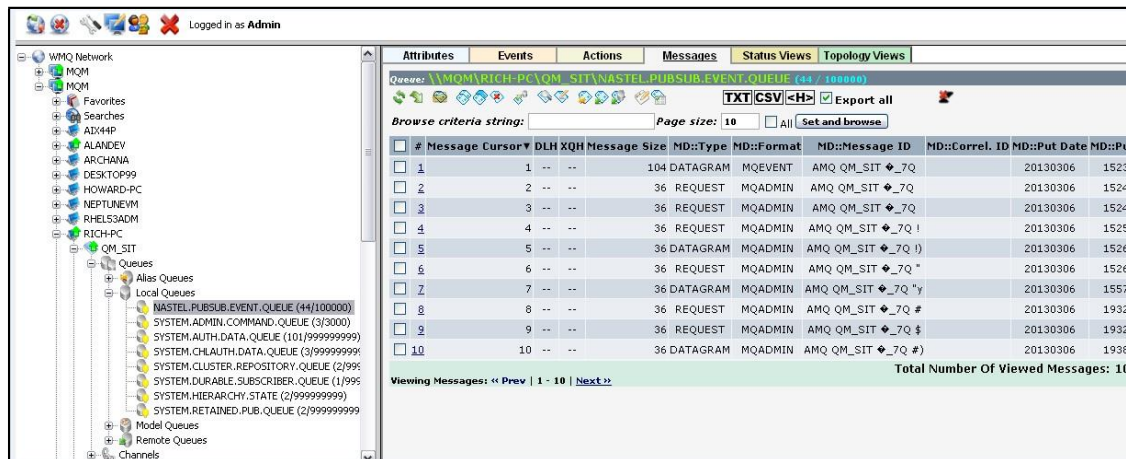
Logged in as **Admin**

WMQ Network
MQM
MQM
Favorites
Searches
AIX44P
ALANDEV
ARCHANA
DESKTOP99
HOWARD-PC
NEPTUNEVM
RHEL53ADM
RICH-PC
QM_SIT
Queues
Alias Queues
Local Queues
NASTEL.PUBSUB.EVENT.QUEUE (44/100000)
SYSTEM.ADMIN.COMMAND.QUEUE (3/3000)
SYSTEM.AUTH.DATA.QUEUE (101/999999999)
SYSTEM.CHLAUTH.DATA.QUEUE (3/99999999
SYSTEM.CLUSTER.REPOSITORY.QUEUE (2/99
SYSTEM.DURABLE.SUBSCRIBER.QUEUE (1/99
SYSTEM.HIERARCHY.STATE (2/999999999)
SYSTEM.RETAINED.PUB.QUEUE (2/99999999
Model Queues
Remote Queues
Channels

Attributes | Events | Actions | Messages | Status Views | Topology Views

Queue: \\MQM\RICH-PC\QM_SIT\NASTEL.PUBSUB.EVENT.QUEUE (44 / 100000)

TXT CSV <H> Export all

Browse criteria string: Page size: 10 All Set and browse

| # | Message Cursor▼ | DLH | XQH | Message Size | MD::Type | MD::Format | MD::Message ID | MD::Correl. ID | MD::Put Date | MD::Pu |
|---|---|---|---|---|---|---|---|---|---|---|
| 1 | 1 | -- | -- | 104 | DATAGRAM | MQEVENT | AMQ QM_SIT �_7Q | | 20130306 | 1523 |
| 2 | 2 | -- | -- | 36 | REQUEST | MQADMIN | AMQ QM_SIT �_7Q | | 20130306 | 1524 |
| 3 | 3 | -- | -- | 36 | REQUEST | MQADMIN | AMQ QM_SIT �_7Q | | 20130306 | 1524 |
| 4 | 4 | -- | -- | 36 | REQUEST | MQADMIN | AMQ QM_SIT �_7Q ! | | 20130306 | 1525 |
| 5 | 5 | -- | -- | 36 | DATAGRAM | MQADMIN | AMQ QM_SIT �_7Q !) | | 20130306 | 1526 |
| 6 | 6 | -- | -- | 36 | REQUEST | MQADMIN | AMQ QM_SIT �_7Q " | | 20130306 | 1526 |
| 7 | 7 | -- | -- | 36 | DATAGRAM | MQADMIN | AMQ QM_SIT �_7Q "y | | 20130306 | 1557 |
| 8 | 8 | -- | -- | 36 | REQUEST | MQADMIN | AMQ QM_SIT �_7Q # | | 20130306 | 1932 |
| 9 | 9 | -- | -- | 36 | REQUEST | MQADMIN | AMQ QM_SIT �_7Q $ | | 20130306 | 1932 |
| 10 | 10 | -- | -- | 36 | DATAGRAM | MQADMIN | AMQ QM_SIT �_7Q #) | | 20130306 | 1938 |

Total Number Of Viewed Messages: 10

Viewing Messages: « Prev | 1 - 10 | Next »